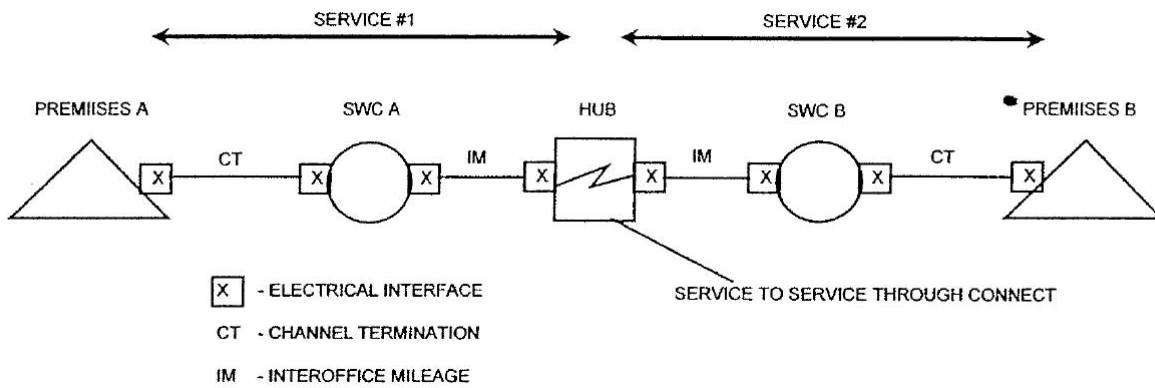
SERVICE #1

SERVICE #2

PREMIISES A

SWC A

HUB

SWC B

PREMIISES B

X

CT

X

X

IM

X

X

IM

X

X

CT

X

X - ELECTRICAL INTERFACE

CT - CHANNEL TERMINATION

IM - INTEROFFICE MILEAGE

SERVICE TO SERVICE THROUGH CONNECT